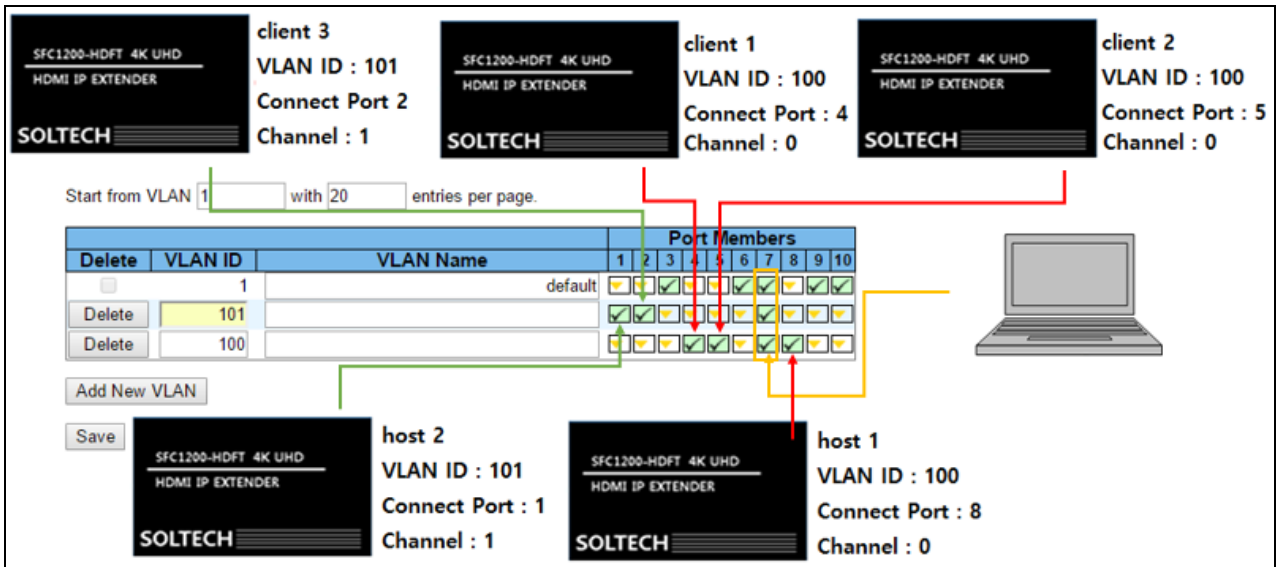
SFC1200-HDFT 4K UHD
HDMI IP EXTENDER
SOLTECH

client 3
VLAN ID : 101
Connect Port 2
Channel : 1

SFC1200-HDFT 4K UHD
HDMI IP EXTENDER
SOLTECH

client 1
VLAN ID : 100
Connect Port : 4
Channel : 0

SFC1200-HDFT 4K UHD
HDMI IP EXTENDER
SOLTECH

client 2
VLAN ID : 100
Connect Port : 5
Channel : 0

Start from VLAN 1 with 20 entries per page.

| Delete | VLAN ID | VLAN Name | Port Members 1 | 2 | 3 | 4 | 5 | 6 | 7 | 8 | 9 | 10 |
|---|---|---|---|---|---|---|---|---|---|---|---|---|
| | 1 | default | | | | | | | | | | |
| Delete | 101 | | | | | | | | | | | |
| Delete | 100 | | | | | | | | | | | |

Add New VLAN

Save

SFC1200-HDFT 4K UHD
HDMI IP EXTENDER
SOLTECH

host 2
VLAN ID : 101
Connect Port : 1
Channel : 1

SFC1200-HDFT 4K UHD
HDMI IP EXTENDER
SOLTECH

host 1
VLAN ID : 100
Connect Port : 8
Channel : 0